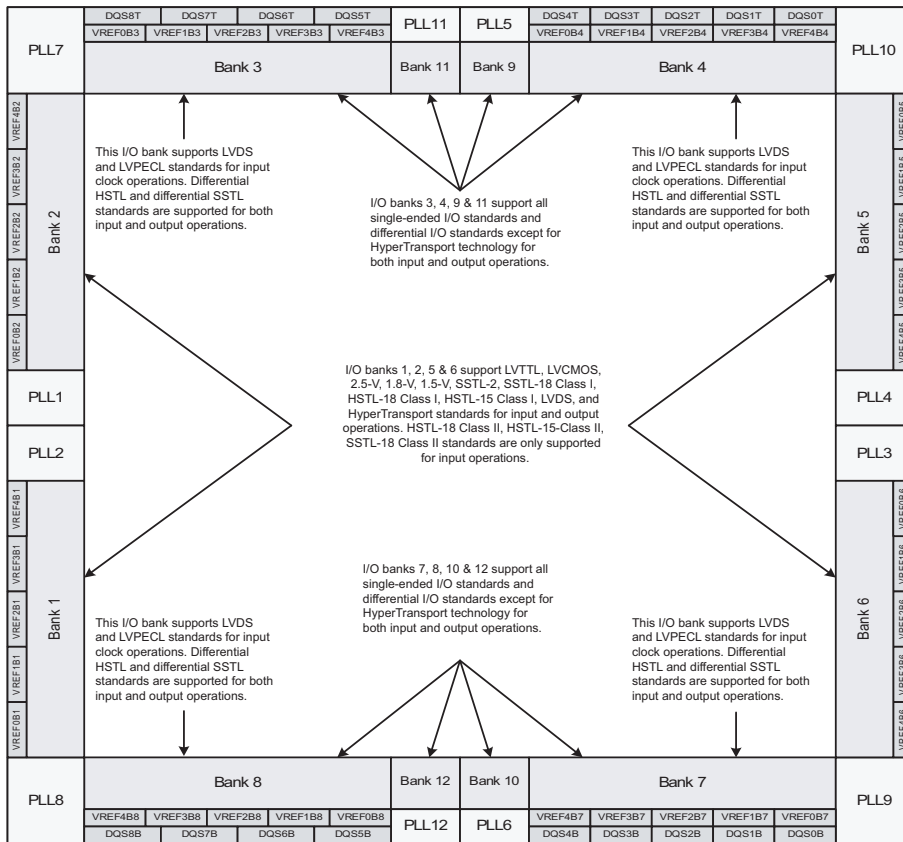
DQS8T DQS7T DQS6T DQS5T
VREF0B3 VREF1B3 VREF2B3 VREF3B3 VREF4B3
PLL11 PLL5
DQS4T DQS3T DQS2T DQS1T DQS0T
VREF0B4 VREF1B4 VREF2B4 VREF3B4 VREF4B4

PLL7

Bank 3

Bank 11

Bank 9

Bank 4

PLL10

VREF4B2 VREF3B2 VREF2B2 VREF1B2 VREF0B2

Bank 2

This I/O bank supports LVDS and LVPECL standards for input clock operations. Differential HSTL and differential SSTL standards are supported for both input and output operations.

I/O banks 3, 4, 9 & 11 support all single-ended I/O standards and differential I/O standards except for HyperTransport technology for both input and output operations.

This I/O bank supports LVDS and LVPECL standards for input clock operations. Differential HSTL and differential SSTL standards are supported for both input and output operations.

Bank 5

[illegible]

PLL1

I/O banks 1, 2, 5 & 6 support LVTTL, LVCMOS, 2.5-V, 1.8-V, 1.5-V, SSTL-2, SSTL-18 Class I, HSTL-18 Class I, HSTL-15 Class I, LVDS, and HyperTransport standards for input and output operations. HSTL-18 Class II, HSTL-15-Class II, SSTL-18 Class II standards are only supported for input operations.

PLL4

PLL2

PLL3

VREF4B1 VREF3B1 VREF2B1 VREF1B1 VREF0B1

Bank 1

I/O banks 7, 8, 10 & 12 support all single-ended I/O standards and differential I/O standards except for HyperTransport technology for both input and output operations.

This I/O bank supports LVDS and LVPECL standards for input clock operations. Differential HSTL and differential SSTL standards are supported for both input and output operations.

This I/O bank supports LVDS and LVPECL standards for input clock operations. Differential HSTL and differential SSTL standards are supported for both input and output operations.

Bank 6

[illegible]

PLL8

Bank 8

Bank 12

Bank 10

Bank 7

PLL9

VREF4B8 VREF3B8 VREF2B8 VREF1B8 VREF0B8
DQS8B DQS7B DQS6B DQS5B
PLL12 PLL6
VREF4B7 VREF3B7 VREF2B7 VREF1B7 VREF0B7
DQS4B DQS3B DQS2B DQS1B DQS0B